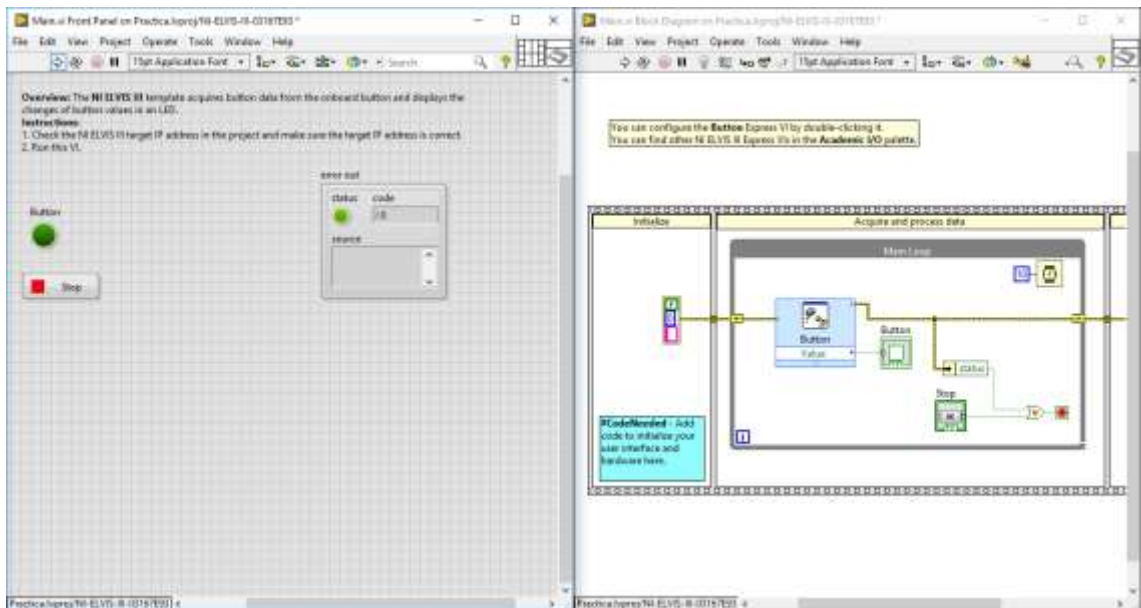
Main.vi Front Panel on Practica.lvproj/NI-ELVIS-III-0316TE93 *

File Edit View Project Operate Tools Window Help

15pt Application Font

Search

Overview: The NI ELVIS III template acquires button data from the onboard button and displays the changes of button values in an LED.
Instructions:
1. Check the NI ELVIS III target IP address in the project and make sure the target IP address is correct.
2. Run this VI.

error out

status code

0

source

Button

Stop

Practica.lvproj/NI-ELVIS-III-0316TE93

Main.vi Block Diagram on Practica.lvproj/NI-ELVIS-III-0316TE93 *

File Edit View Project Operate Tools Window Help

15pt Application Font

You can configure the Button Express VI by double-clicking it.
You can find other NI ELVIS III Express VIs in the Academic I/O palette.

Initialize

Acquire and process data

Main Loop

Button

Value

Button

status

Stop

#CodeNeeded - Add code to initialize your user interface and hardware here.

Practica.lvproj/NI-ELVIS-III-0316TE93